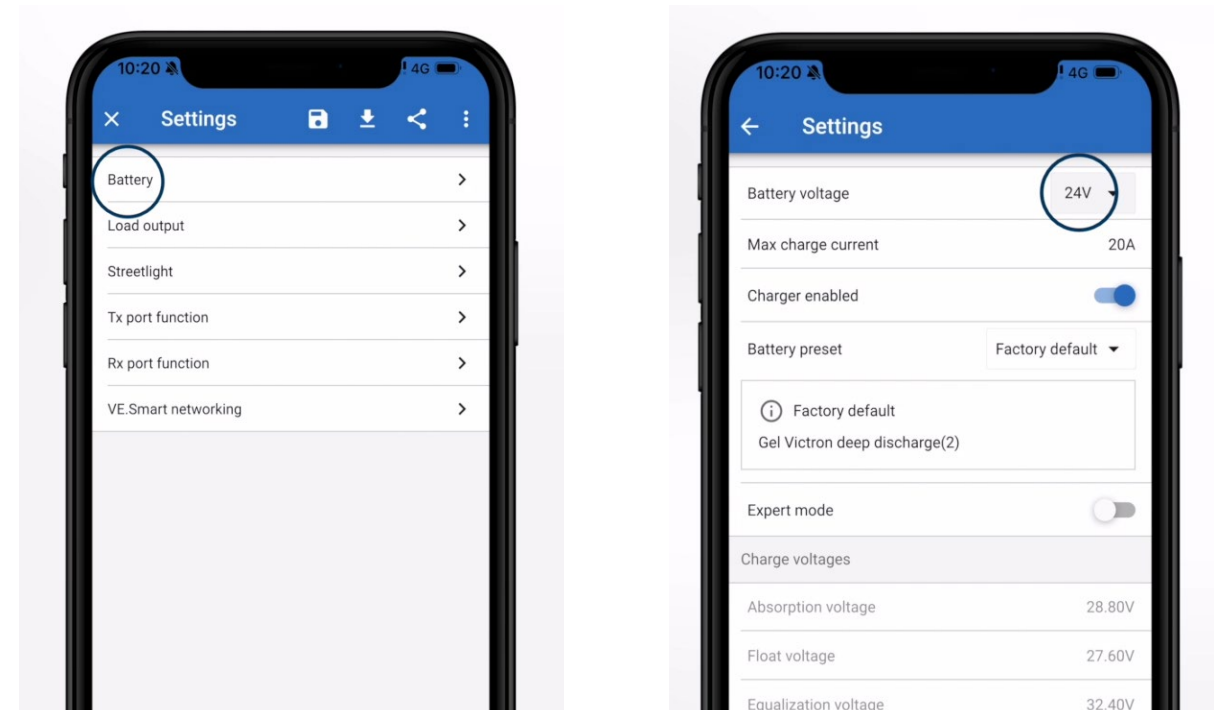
10:20 4G

Settings

Battery

Load output

Streetlight

Tx port function

Rx port function

VE.Smart networking

10:20 4G

Settings

Battery voltage 24V

Max charge current 20A

Charger enabled

Battery preset Factory default

Factory default

Gel Victron deep discharge(2)

Expert mode

Charge voltages

Absorption voltage 28.80V

Float voltage 27.60V

Equalization voltage 32.40V